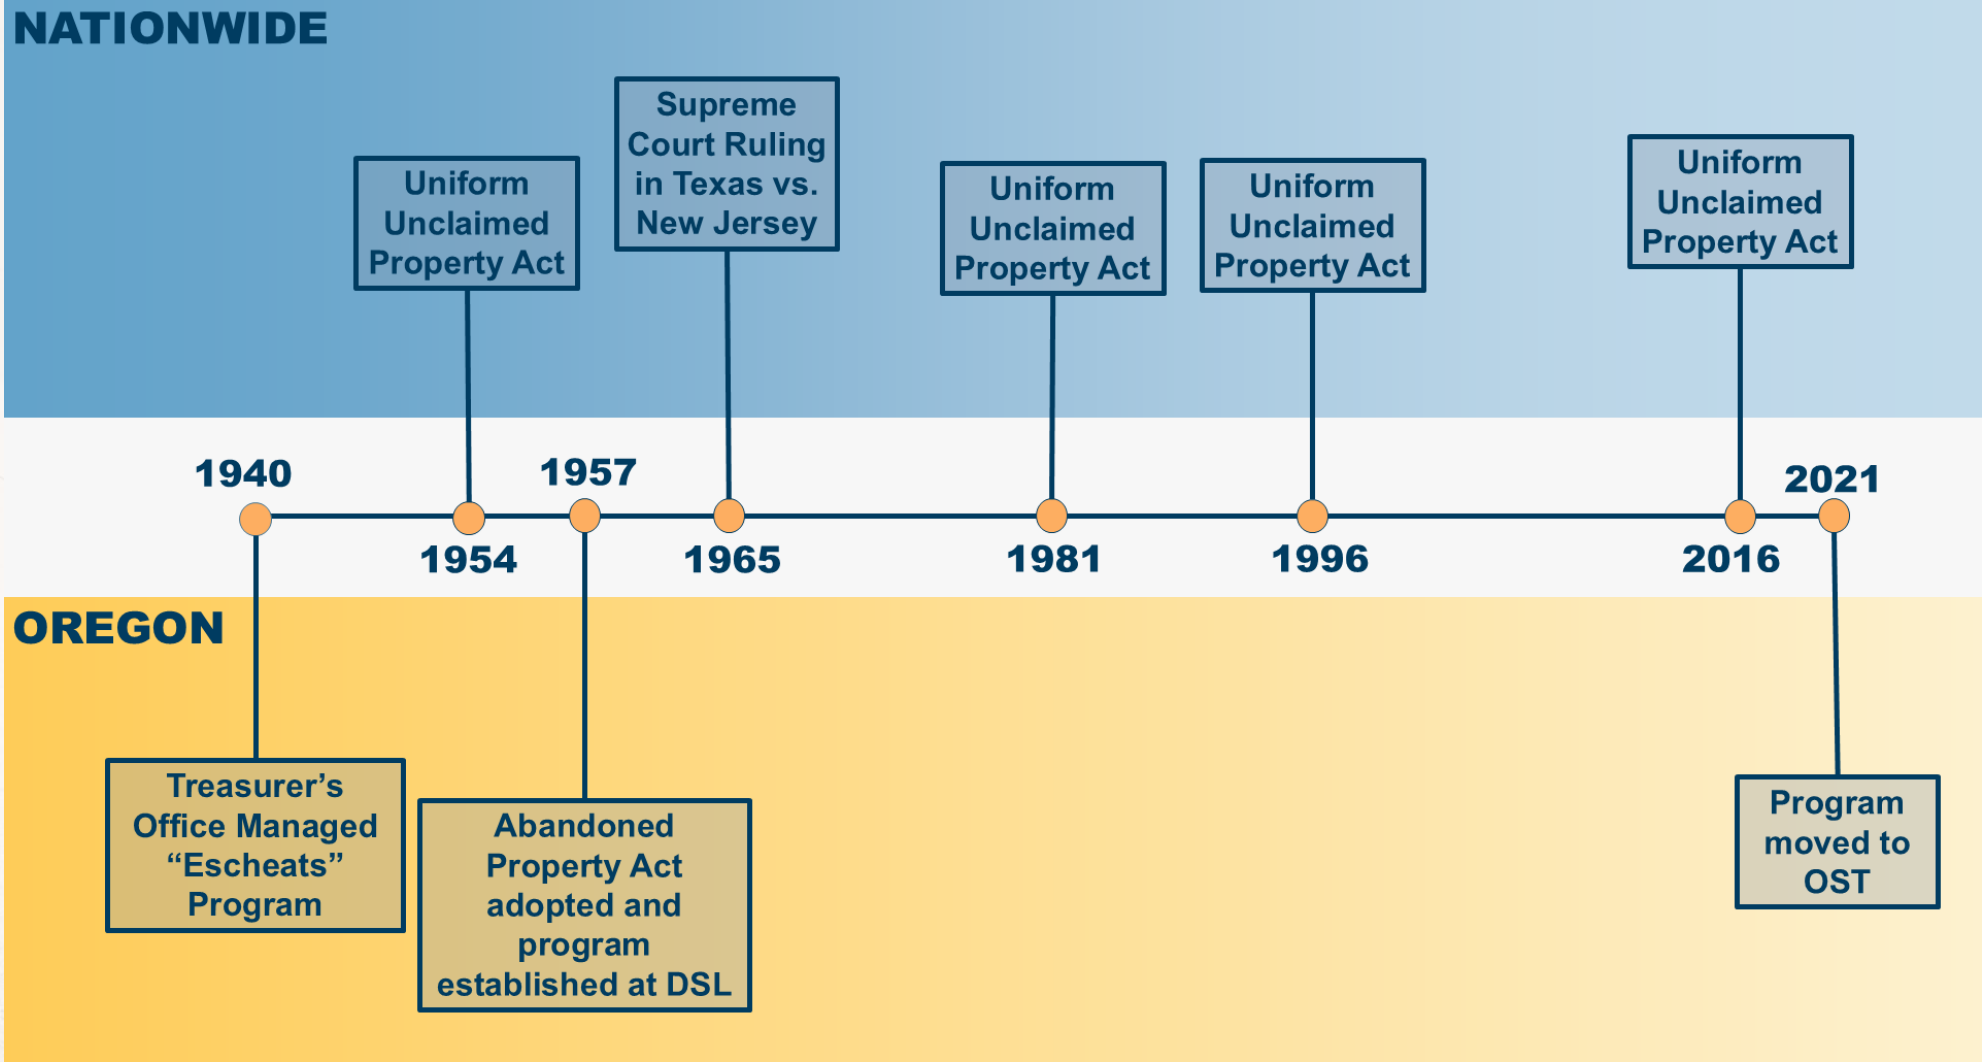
NATIONWIDE

Uniform Unclaimed Property Act

Supreme Court Ruling in Texas vs. New Jersey

Uniform Unclaimed Property Act

Uniform Unclaimed Property Act

Uniform Unclaimed Property Act

1940

1957

2021

1954

1965

1981

1996

2016

OREGON

Treasurer's Office Managed "Escheats" Program

Abandoned Property Act adopted and program established at DSL

Program moved to OST